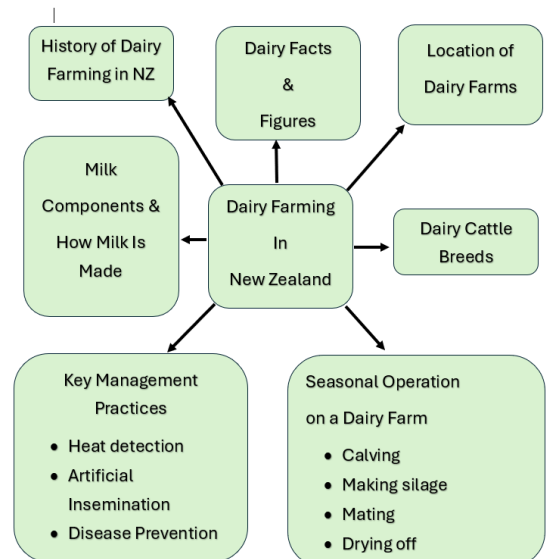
History of Dairy Farming in NZ

Dairy Facts & Figures

Location of Dairy Farms

Milk Components & How Milk Is Made

Dairy Farming In New Zealand

Dairy Cattle Breeds

Key Management Practices

- Heat detection
- Artificial Insemination
- Disease Prevention

Seasonal Operation on a Dairy Farm

- Calving
- Making silage
- Mating
- Drying off